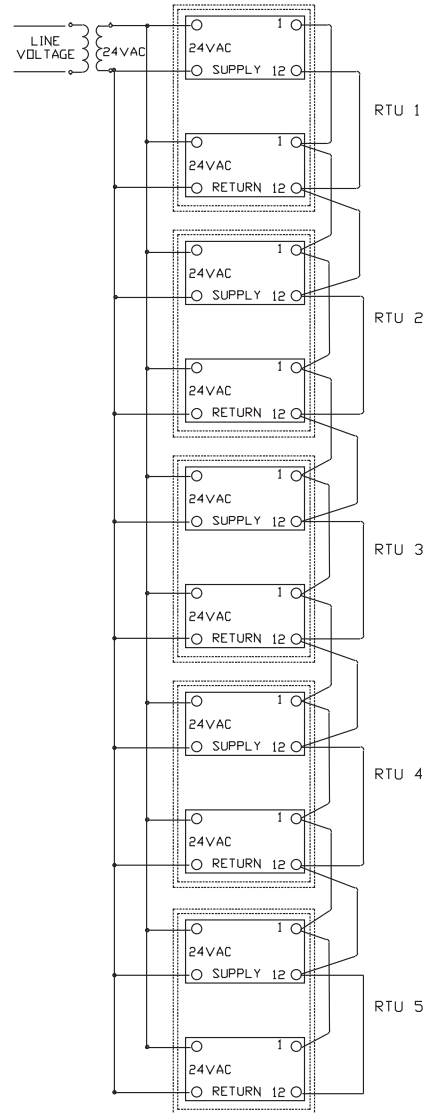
LINE VOLTAGE

24VAC

24VAC SUPPLY 1 12

24VAC RETURN 1 12

RTU 1

24VAC SUPPLY 1 12

24VAC RETURN 1 12

RTU 2

24VAC SUPPLY 1 12

24VAC RETURN 1 12

RTU 3

24VAC SUPPLY 1 12

24VAC RETURN 1 12

RTU 4

24VAC SUPPLY 1 12

24VAC RETURN 1 12

RTU 5